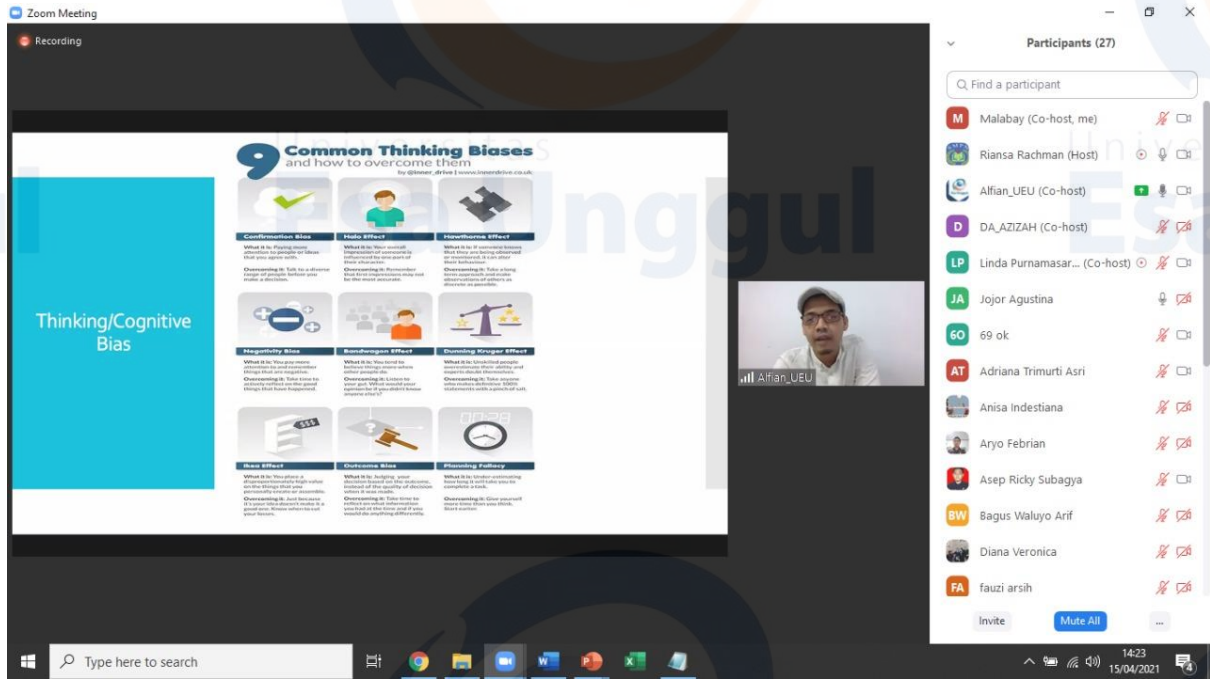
Zoom Meeting

Recording

Thinking/Cognitive Bias

9 Common Thinking Biases and how to overcome them

by @inner_drive | www.innerdrive.co.uk

Confirmation Bias

Halo Effect

Hawthorne Effect

Negativity Bias

Bandwagon Effect

Dunning Kruger Effect

Ikea Effect

Outcome Bias

Planning Fallacy

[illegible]

Alfian_UEU

Participants (27)

Find a participant

Malabay (Co-host, me)

Riansa Rachman (Host)

Alfian_UEU (Co-host)

DA_AZIZAH (Co-host)

Linda Purnamasar... (Co-host)

Jojor Agustina

69 ok

Adriana Trimurti Asri

Anisa Indestiana

Aryo Febrian

Asep Ricky Subagya

Bagus Waluyo Arif

Diana Veronica

fauzi arsih

Invite

Mute All

...

Type here to search

14:23
15/04/2021